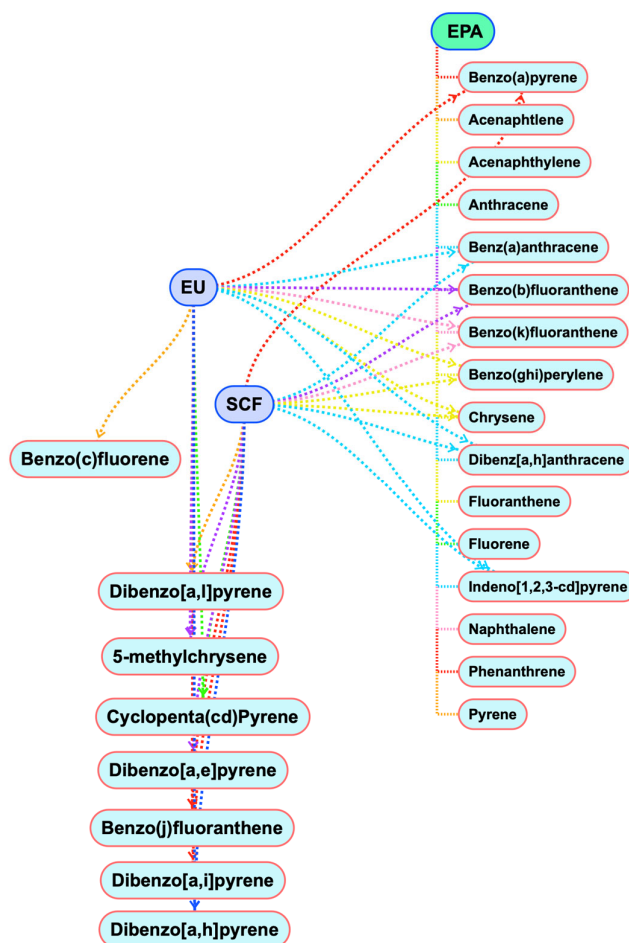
EPA

Benzo(a)pyrene

Acenaphtlene

Acenaphthylene

Anthracene

Benz(a)anthracene

Benzo(b)fluoranthene

Benzo(k)fluoranthene

Benzo(ghi)perylene

Chrysene

Dibenz[a,h]anthracene

Fluoranthene

Fluorene

Indeno[1,2,3-cd]pyrene

Naphthalene

Phenanthrene

Pyrene

EU

SCF

Benzo(c)fluorene

Dibenzo[a,l]pyrene

5-methylchrysene

Cyclopenta(cd)Pyrene

Dibenzo[a,e]pyrene

Benzo(j)fluoranthene

Dibenzo[a,i]pyrene

Dibenzo[a,h]pyrene